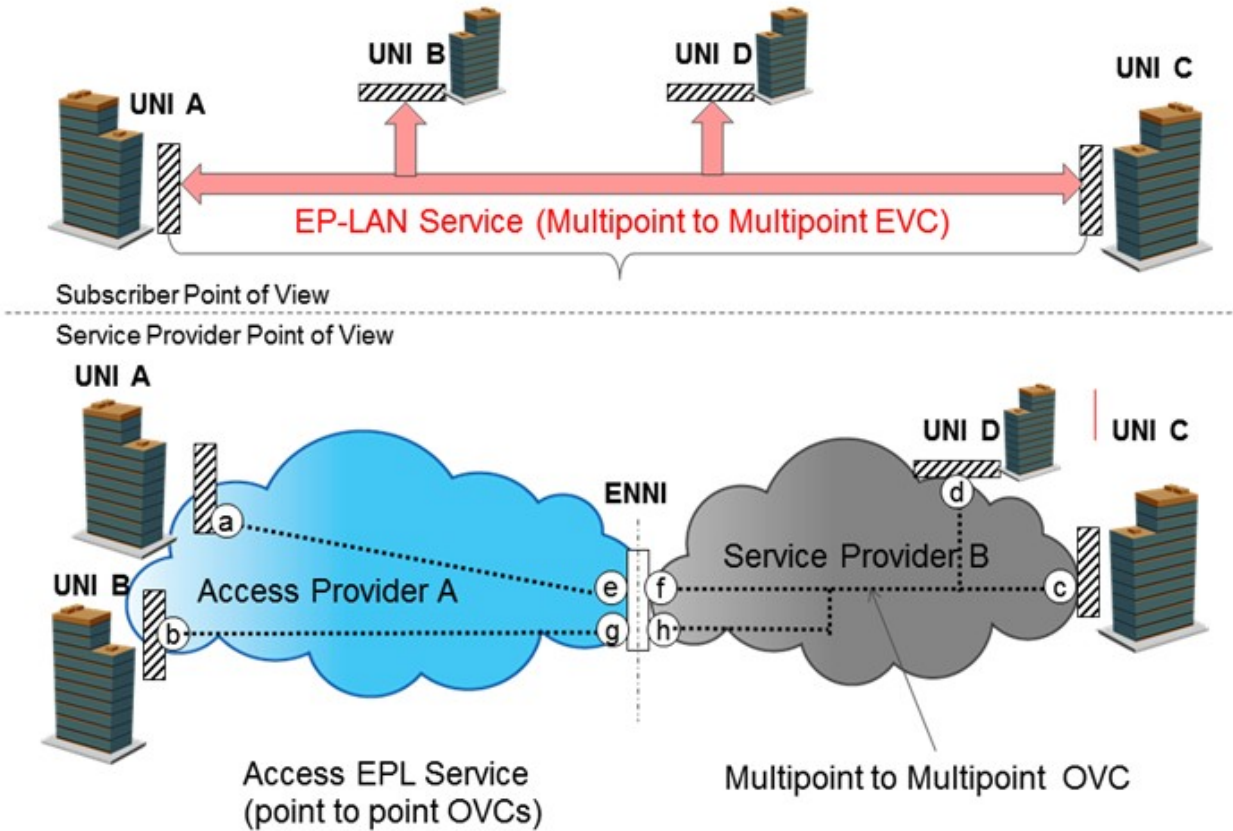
UNI B

UNI D

UNI C

UNI A

EP-LAN Service (Multipoint to Multipoint EVC)

Subscriber Point of View

Service Provider Point of View

UNI A

UNI D

UNI C

ENNI

a

d

Service Provider B

UNI B

Access Provider A

e

f

c

b

g

h

Access EPL Service
(point to point OVCs)

Multipoint to Multipoint OVC